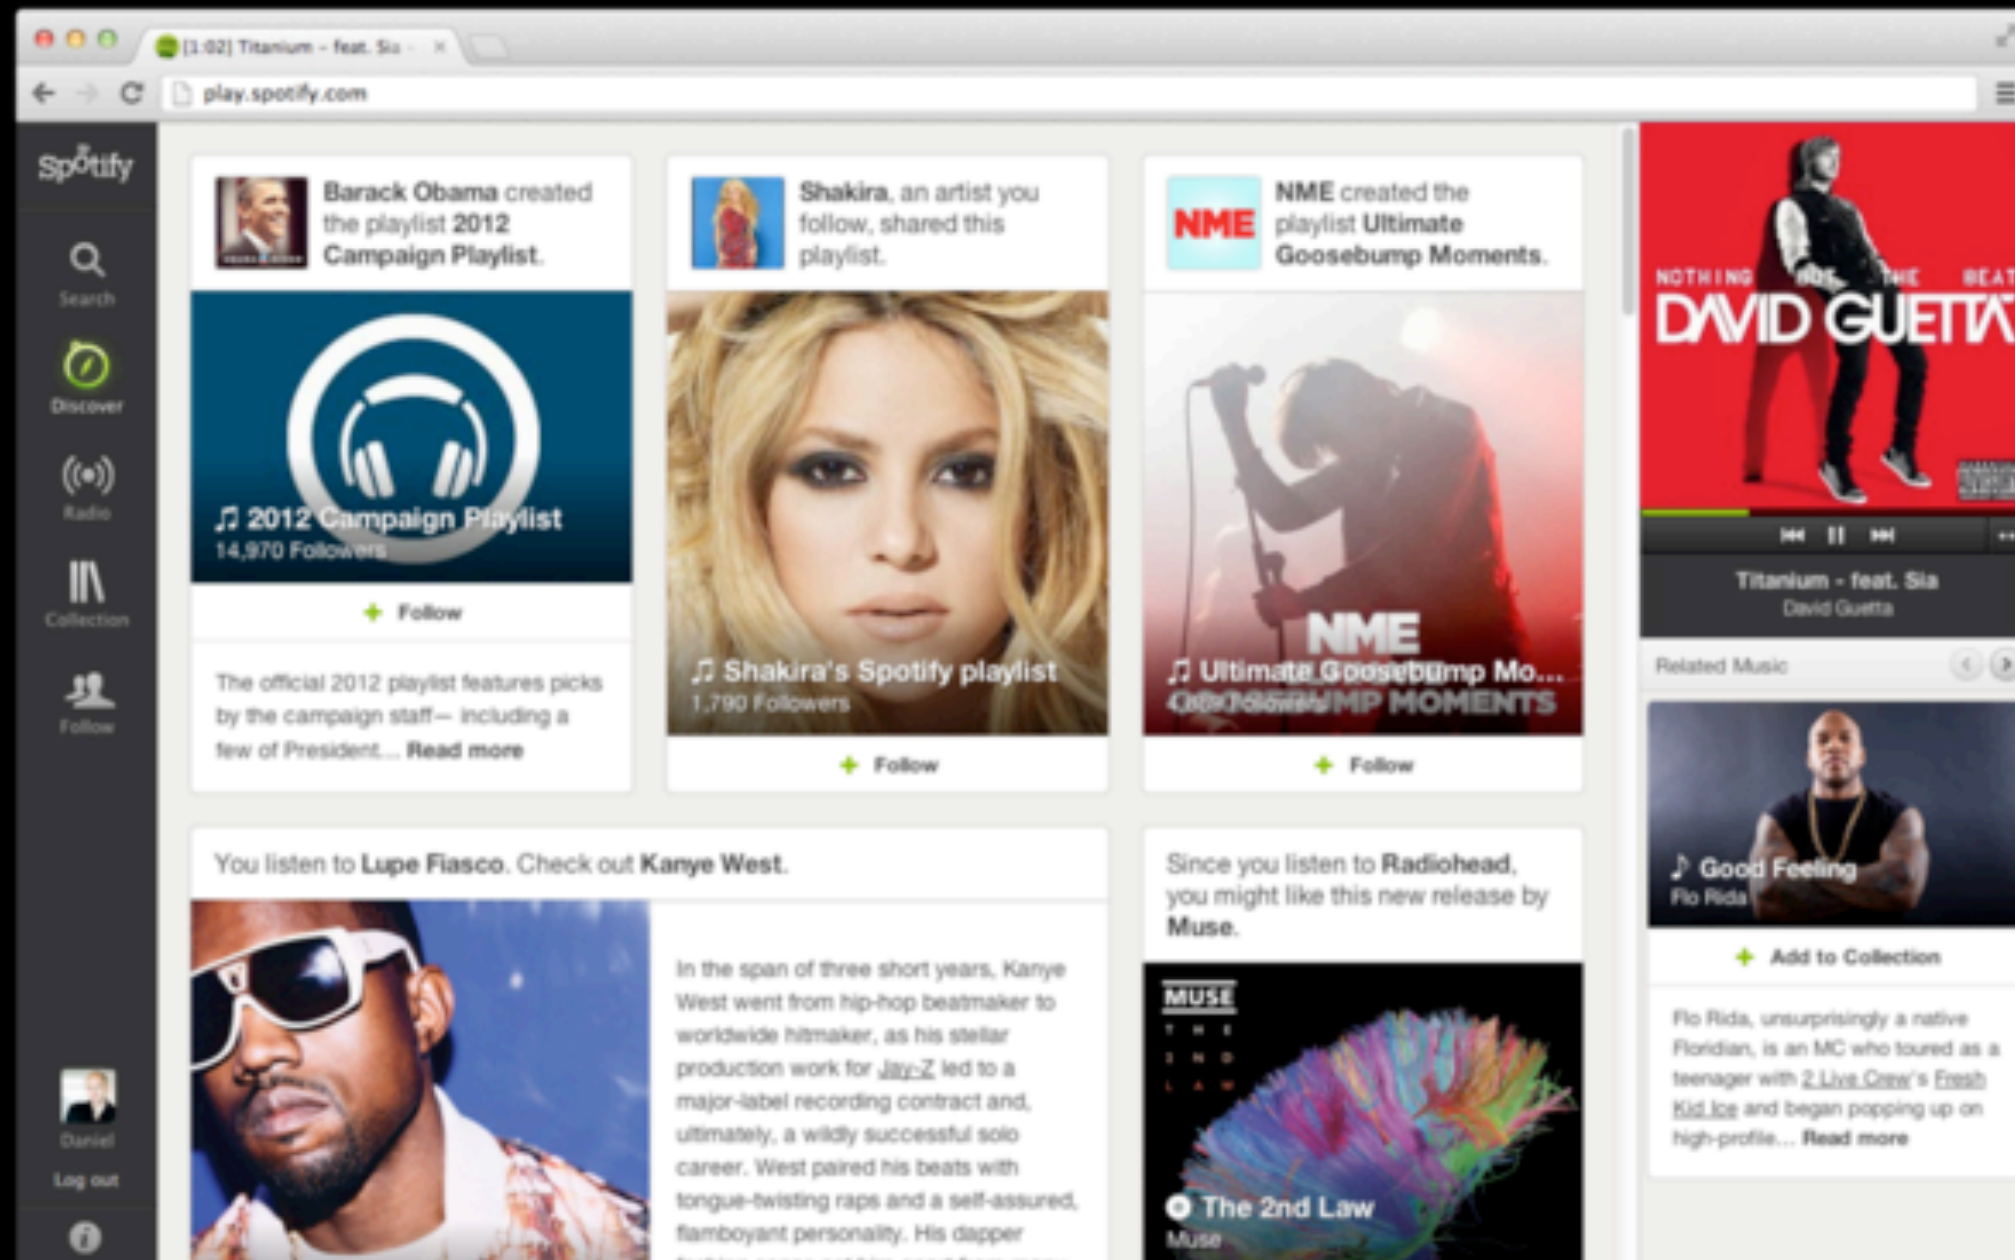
[1:02] Titanium – feat. Sia ×

play.spotify.com

Spotify

Search

Discover

Radio

Collection

Follow

Daniel

Log out

Barack Obama created the playlist 2012 Campaign Playlist.

♫ 2012 Campaign Playlist
14,970 Followers

+ Follow

The official 2012 playlist features picks by the campaign staff— including a few of President... Read more

Shakira, an artist you follow, shared this playlist.

♫ Shakira's Spotify playlist
1,790 Followers

+ Follow

NME created the playlist Ultimate Goosebump Moments.

NME

NME
♫ Ultimate Goosebump Mo...
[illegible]

+ Follow

You listen to Lupe Fiasco. Check out Kanye West.

In the span of three short years, Kanye West went from hip-hop beatmaker to worldwide hitmaker, as his stellar production work for Jay-Z led to a major-label recording contract and, ultimately, a wildly successful solo career. West paired his beats with tongue-twisting raps and a self-assured, flamboyant personality. His dapper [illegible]

Since you listen to Radiohead, you might like this new release by Muse.

MUSE
THE 2ND LAW

The 2nd Law
Muse

NOTHING BUT THE BEAT
DAVID GUETTA

Titanium - feat. Sia
David Guetta

Related Music

♪ Good Feeling
Flo Rida

+ Add to Collection

Flo Rida, unsurprisingly a native Floridian, is an MC who toured as a teenager with 2 Live Crew's Fresh Kid Ice and began popping up on high-profile... Read more